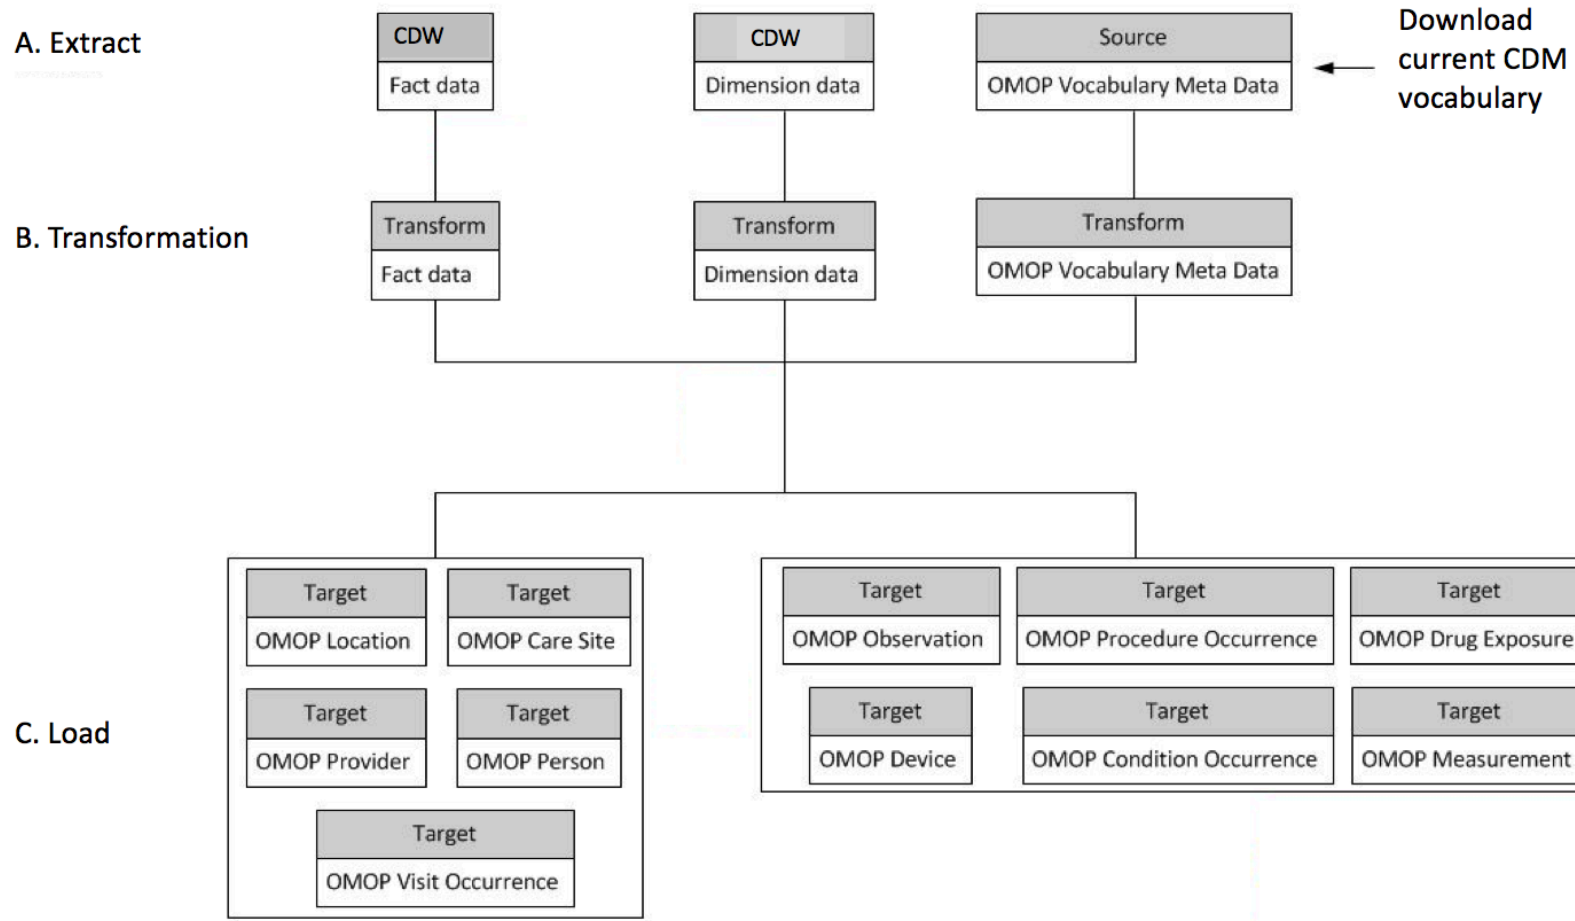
A. Extract

CDW
Fact data

CDW
Dimension data

Source
OMOP Vocabulary Meta Data

Download current CDM vocabulary

B. Transformation

Transform
Fact data

Transform
Dimension data

Transform
OMOP Vocabulary Meta Data

C. Load

Target
OMOP Location

Target
OMOP Care Site

Target
OMOP Provider

Target
OMOP Person

Target
OMOP Visit Occurrence

Target
OMOP Observation

Target
OMOP Procedure Occurrence

Target
OMOP Drug Exposure

Target
OMOP Device

Target
OMOP Condition Occurrence

Target
OMOP Measurement